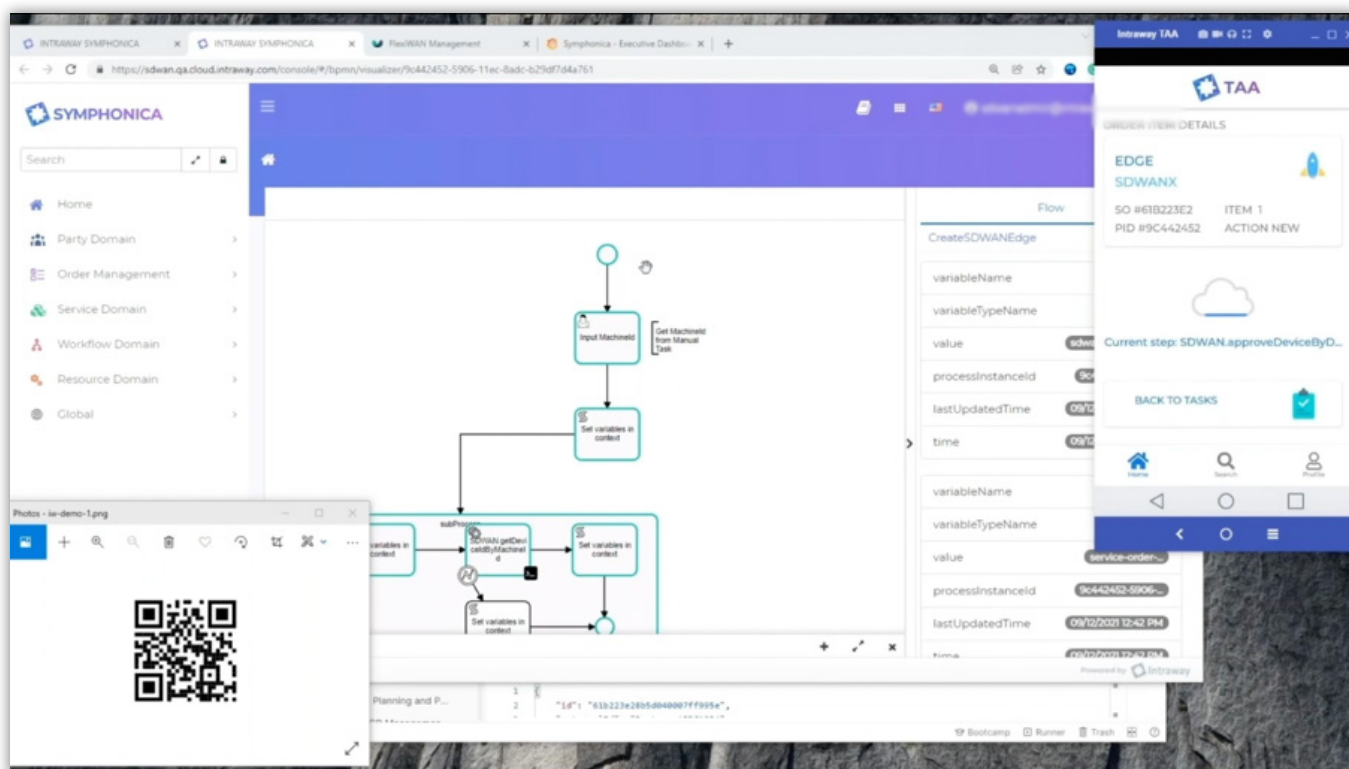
INTRAWAY SYMPHONICA × INTRAWAY SYMPHONICA × FlexiWAN Management × Symphonica - Executive Dashb ×
https://sdwan.qa.cloud.intraway.com/console/#/bpmn/visualizer/9c442452-5906-11ec-8adc-b29df7d4a761

SYMPHONICA

Search

Home
Party Domain
Order Management
Service Domain
Workflow Domain
Resource Domain
Global

Input MachineId
Get MachineId from Manual Task
Set variables in context
subProcess
variables in context
SDWAN getDeviceIdByMachineId
Set variables in context
Set variables in context

Flow
CreateSDWANEdge
variableName
variableTypeName
value
processInstanceId
lastUpdatedTime 09/12
time 09/12
variableName
variableTypeName
value service-order-...
processInstanceId 9c442452-5906-...
lastUpdatedTime 09/12/2021 12:42 PM
time

Powered by Intraway

Photos - iw-demo-1.png

Planning and P...
1 {
2 "id": "61b223e28b5d040007ff995e",

Bootcamp Runner Trash

Intraway TAA
TAA
ORDER ITEM DETAILS
EDGE
SDWANX
SO #61B223E2 ITEM 1
PID #9C442452 ACTION NEW
Current step: SDWAN.approveDeviceByD...
BACK TO TASKS
Home Search Profile